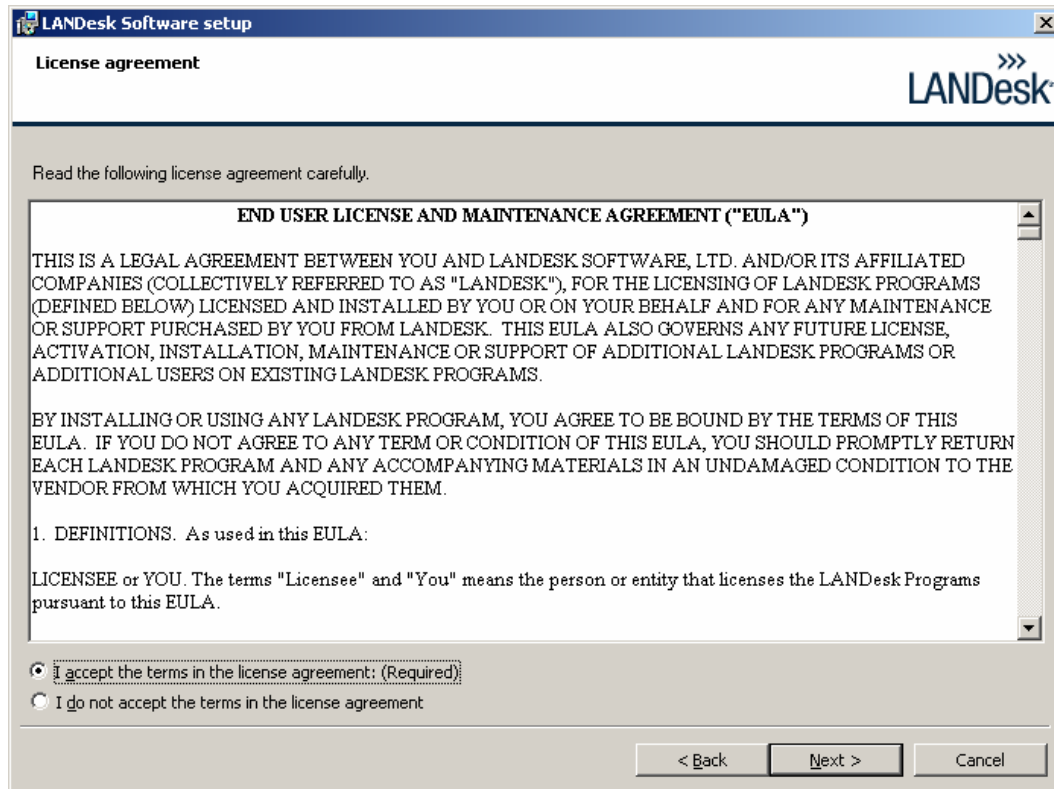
LANDesk Software setup

License agreement

LANDesk

Read the following license agreement carefully.

END USER LICENSE AND MAINTENANCE AGREEMENT ("EULA")

THIS IS A LEGAL AGREEMENT BETWEEN YOU AND LANDESK SOFTWARE, LTD. AND/OR ITS AFFILIATED COMPANIES (COLLECTIVELY REFERRED TO AS "LANDESK"), FOR THE LICENSING OF LANDESK PROGRAMS (DEFINED BELOW) LICENSED AND INSTALLED BY YOU OR ON YOUR BEHALF AND FOR ANY MAINTENANCE OR SUPPORT PURCHASED BY YOU FROM LANDESK. THIS EULA ALSO GOVERNS ANY FUTURE LICENSE, ACTIVATION, INSTALLATION, MAINTENANCE OR SUPPORT OF ADDITIONAL LANDESK PROGRAMS OR ADDITIONAL USERS ON EXISTING LANDESK PROGRAMS.

BY INSTALLING OR USING ANY LANDESK PROGRAM, YOU AGREE TO BE BOUND BY THE TERMS OF THIS EULA. IF YOU DO NOT AGREE TO ANY TERM OR CONDITION OF THIS EULA, YOU SHOULD PROMPTLY RETURN EACH LANDESK PROGRAM AND ANY ACCOMPANYING MATERIALS IN AN UNDAMAGED CONDITION TO THE VENDOR FROM WHICH YOU ACQUIRED THEM.

1. DEFINITIONS. As used in this EULA:

LICENSEE or YOU. The terms "Licensee" and "You" means the person or entity that licenses the LANDesk Programs pursuant to this EULA.

I accept the terms in the license agreement: (Required)
I do not accept the terms in the license agreement

< Back
Next >
Cancel